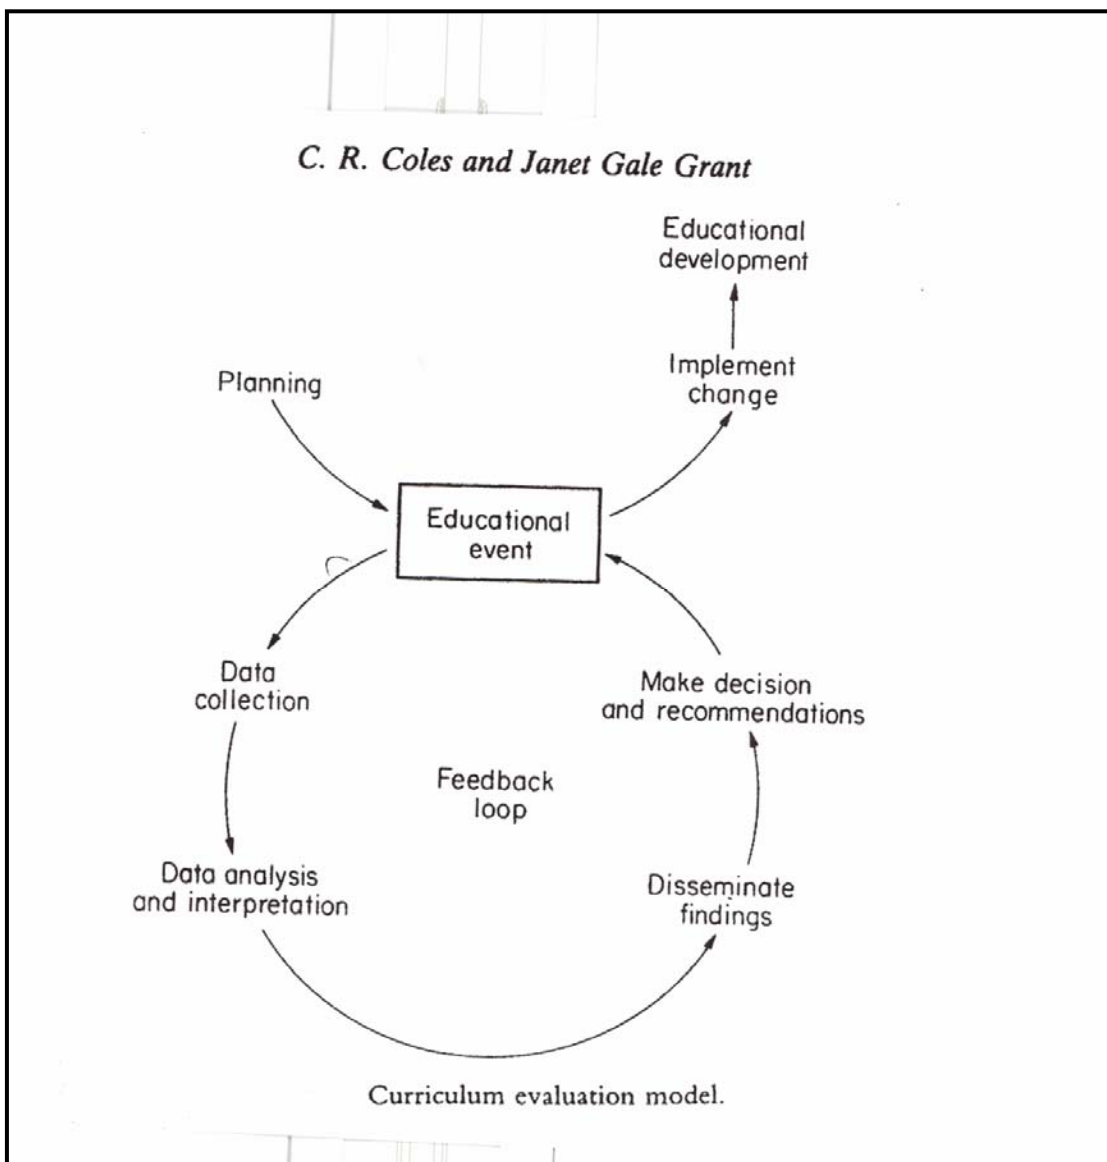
C. R. Coles and Janet Gale Grant

Educational development

Implement change

Planning

Educational event

Data collection

Make decision and recommendations

Feedback loop

Data analysis and interpretation

Disseminate findings

Curriculum evaluation model.